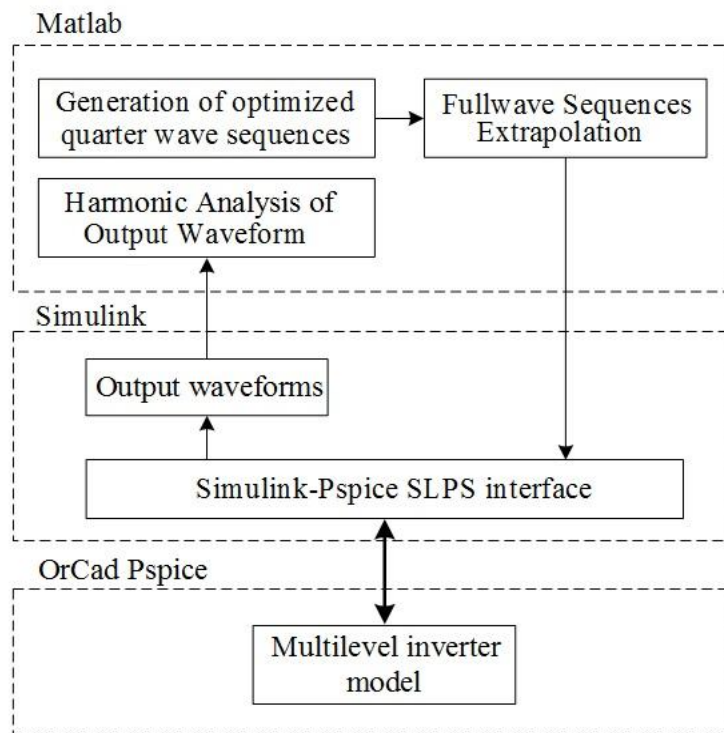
Matlab

Generation of optimized quarter wave sequences

Fullwave Sequences Extrapolation

Harmonic Analysis of Output Waveform

Simulink

Output waveforms

Simulink-Pspice SLPS interface

OrCad Pspice

Multilevel inverter model